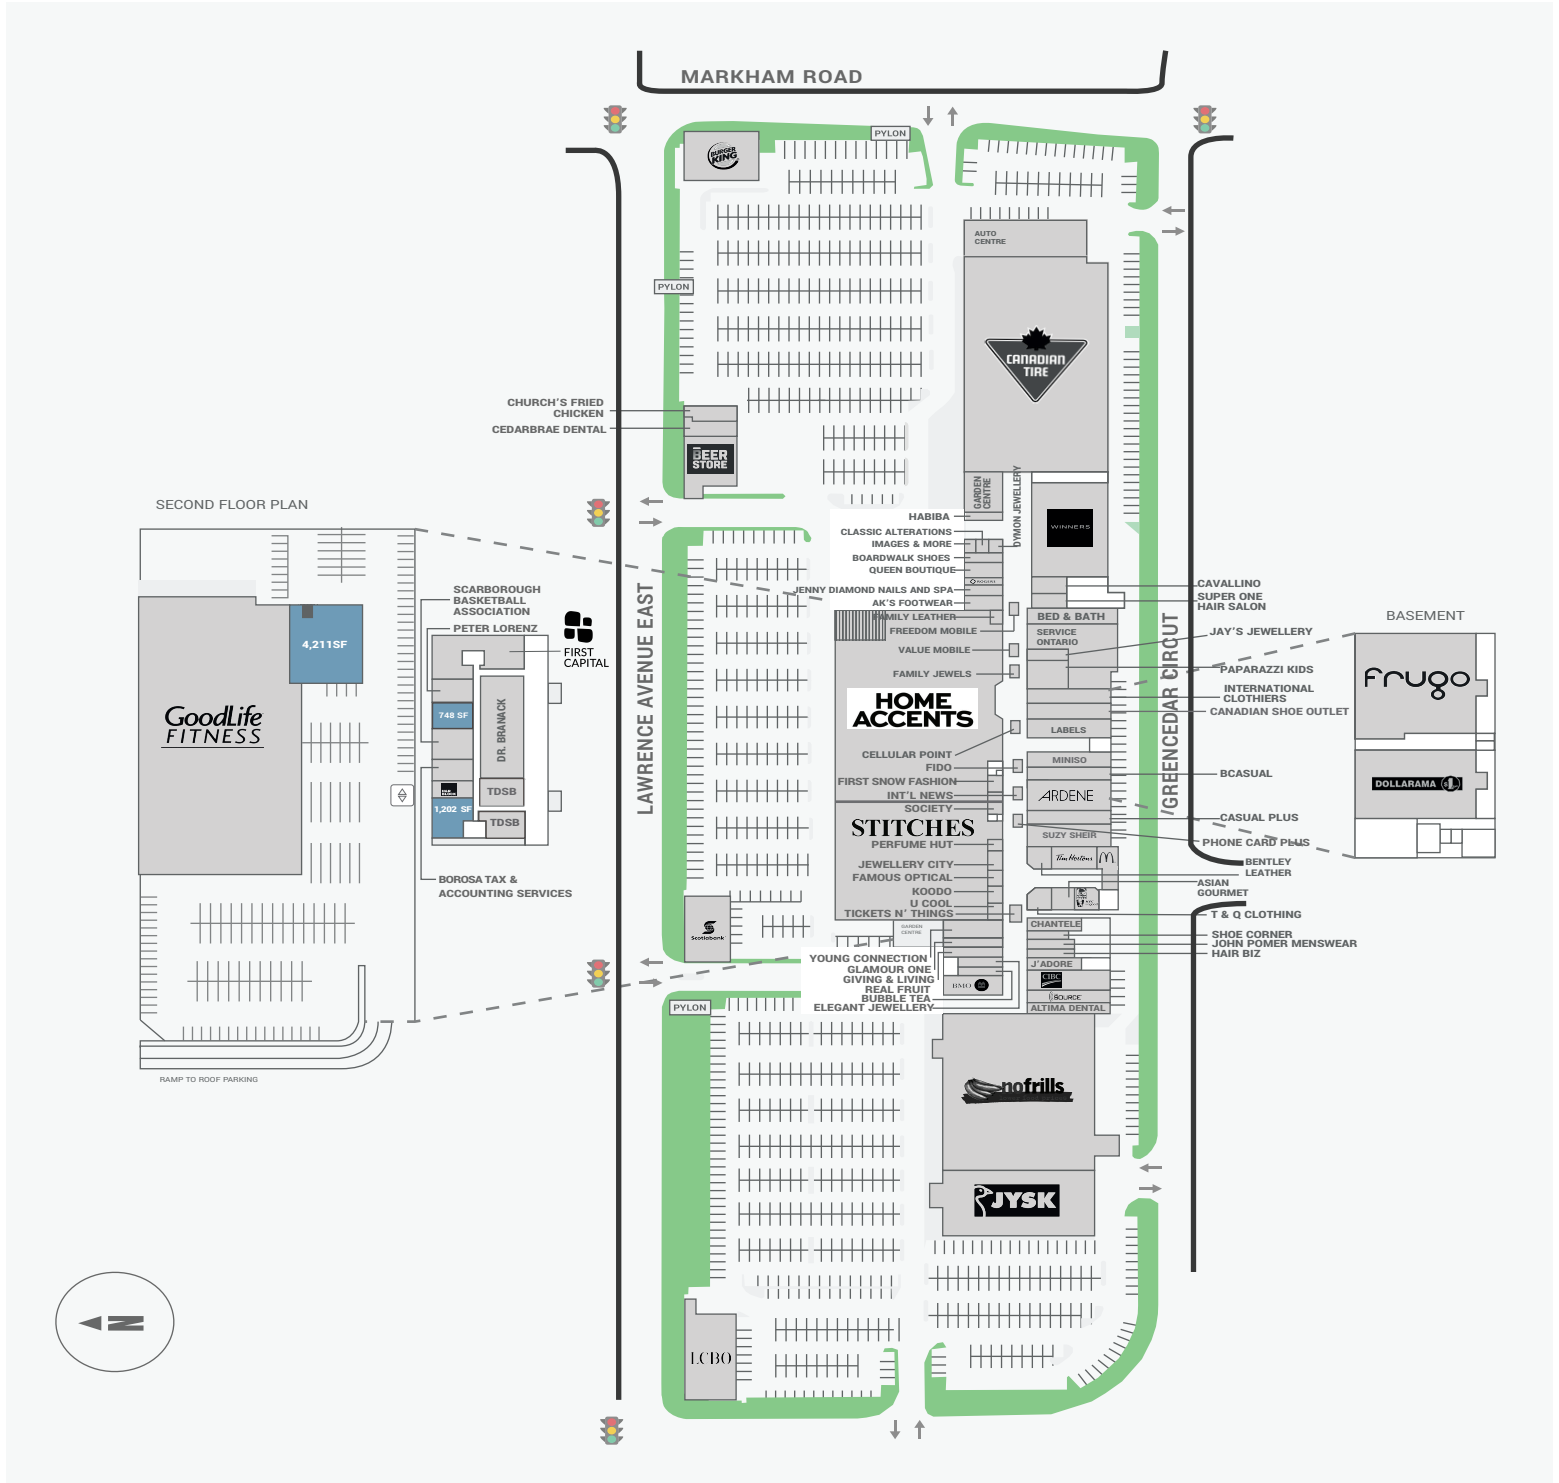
MARKHAM ROAD

PYLON

BURGER KING

PYLON

CHURCH'S FRIED CHICKEN
CEDARBRAE DENTAL

BEER STORE

AUTO CENTRE

CANADIAN TIRE

GARDEN CENTRE

DYMON JEWELLERY

WINNERS

SECOND FLOOR PLAN

SCARBOROUGH BASKETBALL ASSOCIATION
PETER LORENZ

FIRST CAPITAL

4,211SF

GoodLife FITNESS

748 SF

DR. BRANACK

TDSB

1,202 SF

TDSB

BOROSA TAX & ACCOUNTING SERVICES

RAMP TO ROOF PARKING

LAWRENCE AVENUE EAST

HABIBA
CLASSIC ALTERATIONS
IMAGES & MORE
BOARDWALK SHOES
QUEEN BOUTIQUE
JENNY DIAMOND NAILS AND SPA
AK'S FOOTWEAR
FAMILY LEATHER
FREEDOM MOBILE
VALUE MOBILE
FAMILY JEWELS

HOME ACCENTS

CELLULAR POINT
FIDO
FIRST SNOW FASHION
INT'L NEWS
SOCIETY

STITCHES

PERFUME HUT
JEWELLERY CITY
FAMOUS OPTICAL
KOODO
U COOL
TICKETS N' THINGS

Scotiabank

GARDEN CENTRE

YOUNG CONNECTION
GLAMOUR ONE
GIVING & LIVING
REAL FRUIT
BUBBLE TEA
ELEGANT JEWELLERY

BMO

PYLON

BED & BATH
SERVICE ONTARIO

LABELS
MINISO
ARDENE
SUZY SHEIR

Tim Hortons

CHANTELE
J'ADORE
CIBC
SOURCE
ALTIMA DENTAL

GREENCEDAR CIRCUT

CAVALLINO
SUPER ONE HAIR SALON
JAY'S JEWELLERY
PAPARAZZI KIDS
INTERNATIONAL CLOTHIERS
CANADIAN SHOE OUTLET
BCASUAL
CASUAL PLUS
PHONE CARD PLUS
BENTLEY LEATHER
ASIAN GOURMET
T & Q CLOTHING
SHOE CORNER
JOHN POMER MENSWEAR
HAIR BIZ

BASEMENT

frugo

DOLLARAMA

nofrills

JYSK

LCBO

N